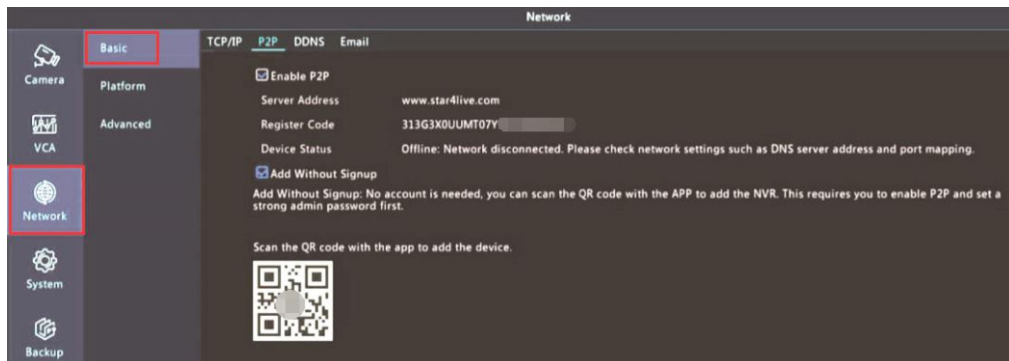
Network

Camera

VCA

Network

System

Backup

Basic

Platform

Advanced

TCP/IP P2P DDNS Email

Enable P2P

Server Address www.star4live.com

Register Code 313G3X0UUMT07Y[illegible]

Device Status Offline: Network disconnected. Please check network settings such as DNS server address and port mapping.

Add Without Signup

Add Without Signup: No account is needed, you can scan the QR code with the APP to add the NVR. This requires you to enable P2P and set a strong admin password first.

Scan the QR code with the app to add the device.